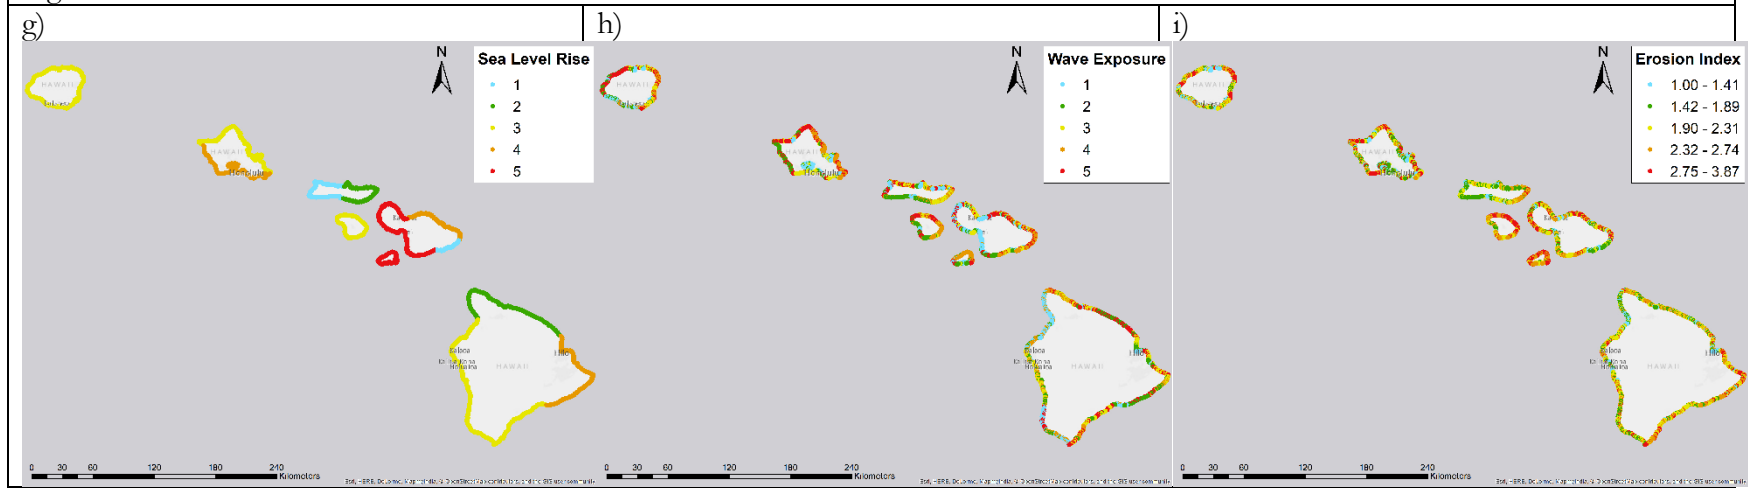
g)

N

Sea Level Rise
1
2
3
4
5

HAWAII
Honolulu
Hilo
Kailua
HAWAII

0 30 60 120 180 240 Kilometers

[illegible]

h)

N

Wave Exposure
1
2
3
4
5

HAWAII
Honolulu
Hilo
Kailua
HAWAII

0 30 60 120 180 240 Kilometers

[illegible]

i)

N

Erosion Index
1.00 - 1.41
1.42 - 1.89
1.90 - 2.31
2.32 - 2.74
2.75 - 3.87

HAWAII
Honolulu
Hilo
Kailua
HAWAII

0 30 60 120 180 240 Kilometers

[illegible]